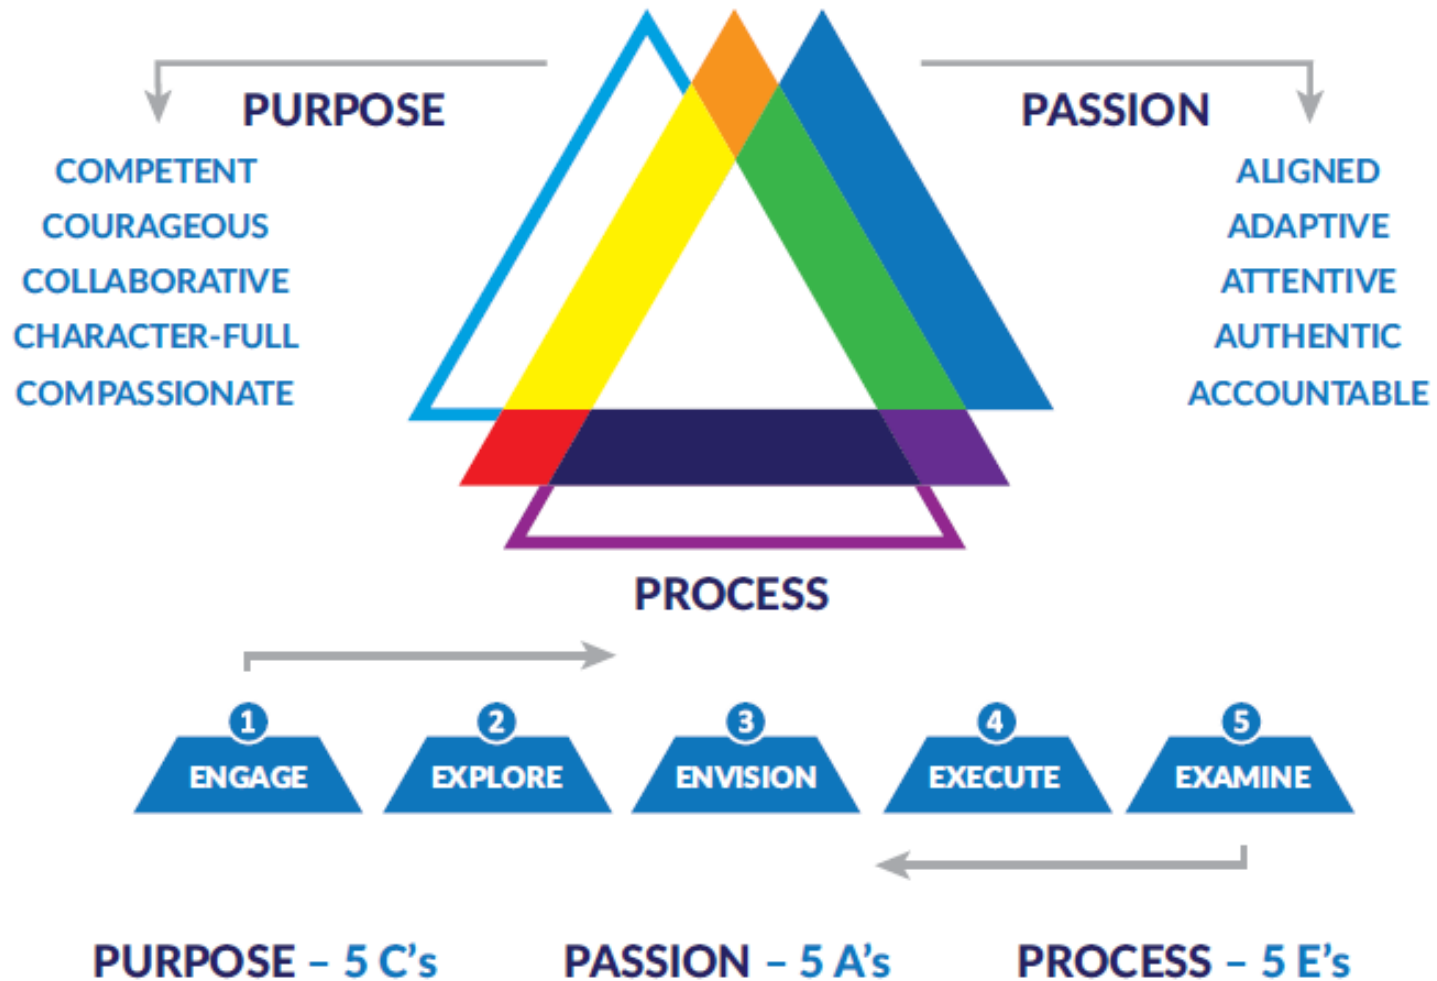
PURPOSE

COMPETENT
COURAGEOUS
COLLABORATIVE
CHARACTER-FULL
COMPASSIONATE

PASSION

ALIGNED
ADAPTIVE
ATTENTIVE
AUTHENTIC
ACCOUNTABLE

PROCESS

1 ENGAGE
2 EXPLORE
3 ENVISION
4 EXECUTE
5 EXAMINE

PURPOSE – 5 C's PASSION – 5 A's PROCESS – 5 E's